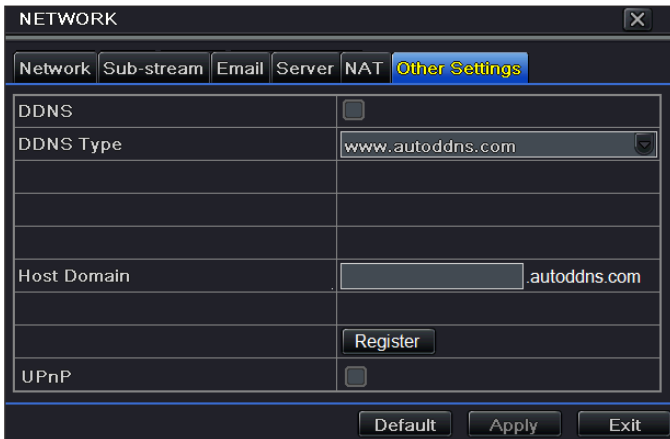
NETWORK

Network | Sub-stream | Email | Server | NAT | Other Settings

| | |
|---|---|
| DDNS | |
| DDNS Type | www.autoddns.com |
| | |
| | |
| | |
| Host Domain | .autoddns.com |
| | |
| | Register |
| UPnP | |

Default Apply Exit